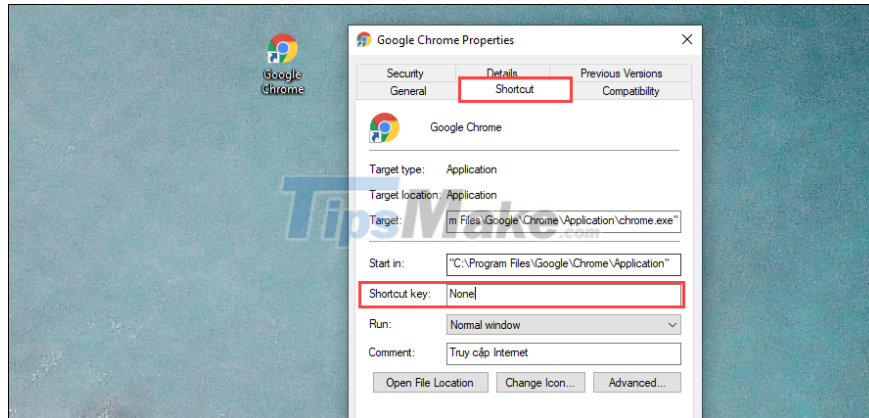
Google Chrome

Google Chrome Properties

Security
Details
Previous Versions
General
Shortcut
Compatibility

Google Chrome

Target type: Application

Target location: Application

Target: m Files\Google\Chrome\Application\chrome.exe"

TipsMake.com

Start in: "C:\Program Files\Google\Chrome\Application"

Shortcut key: None

Run: Normal window

Comment: Truy cập Internet

Open File Location
Change Icon...
Advanced...